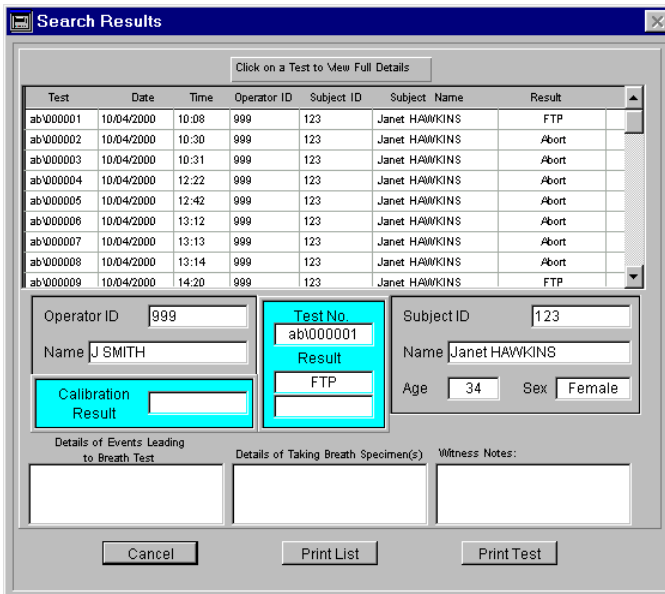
Search Results

Click on a Test to View Full Details

| Test | Date | Time | Operator ID | Subject ID | Subject Name | Result |
|---|---|---|---|---|---|---|
| ab\000001 | 10/04/2000 | 10:08 | 999 | 123 | Janet HAWKINS | FTP |
| ab\000002 | 10/04/2000 | 10:30 | 999 | 123 | Janet HAWKINS | Abort |
| ab\000003 | 10/04/2000 | 10:31 | 999 | 123 | Janet HAWKINS | Abort |
| ab\000004 | 10/04/2000 | 12:22 | 999 | 123 | Janet HAWKINS | Abort |
| ab\000005 | 10/04/2000 | 12:42 | 999 | 123 | Janet HAWKINS | Abort |
| ab\000006 | 10/04/2000 | 13:12 | 999 | 123 | Janet HAWKINS | Abort |
| ab\000007 | 10/04/2000 | 13:13 | 999 | 123 | Janet HAWKINS | Abort |
| ab\000008 | 10/04/2000 | 13:14 | 999 | 123 | Janet HAWKINS | Abort |
| ab\000009 | 10/04/2000 | 14:20 | 999 | 123 | Janet HAWKINS | FTP |

Operator ID 999

Name J SMITH

Calibration Result

Test No.
ab\000001
Result
FTP

Subject ID 123

Name Janet HAWKINS

Age 34 Sex Female

Details of Events Leading to Breath Test

Details of Taking Breath Specimen(s)

Witness Notes:

Cancel

Print List

Print Test